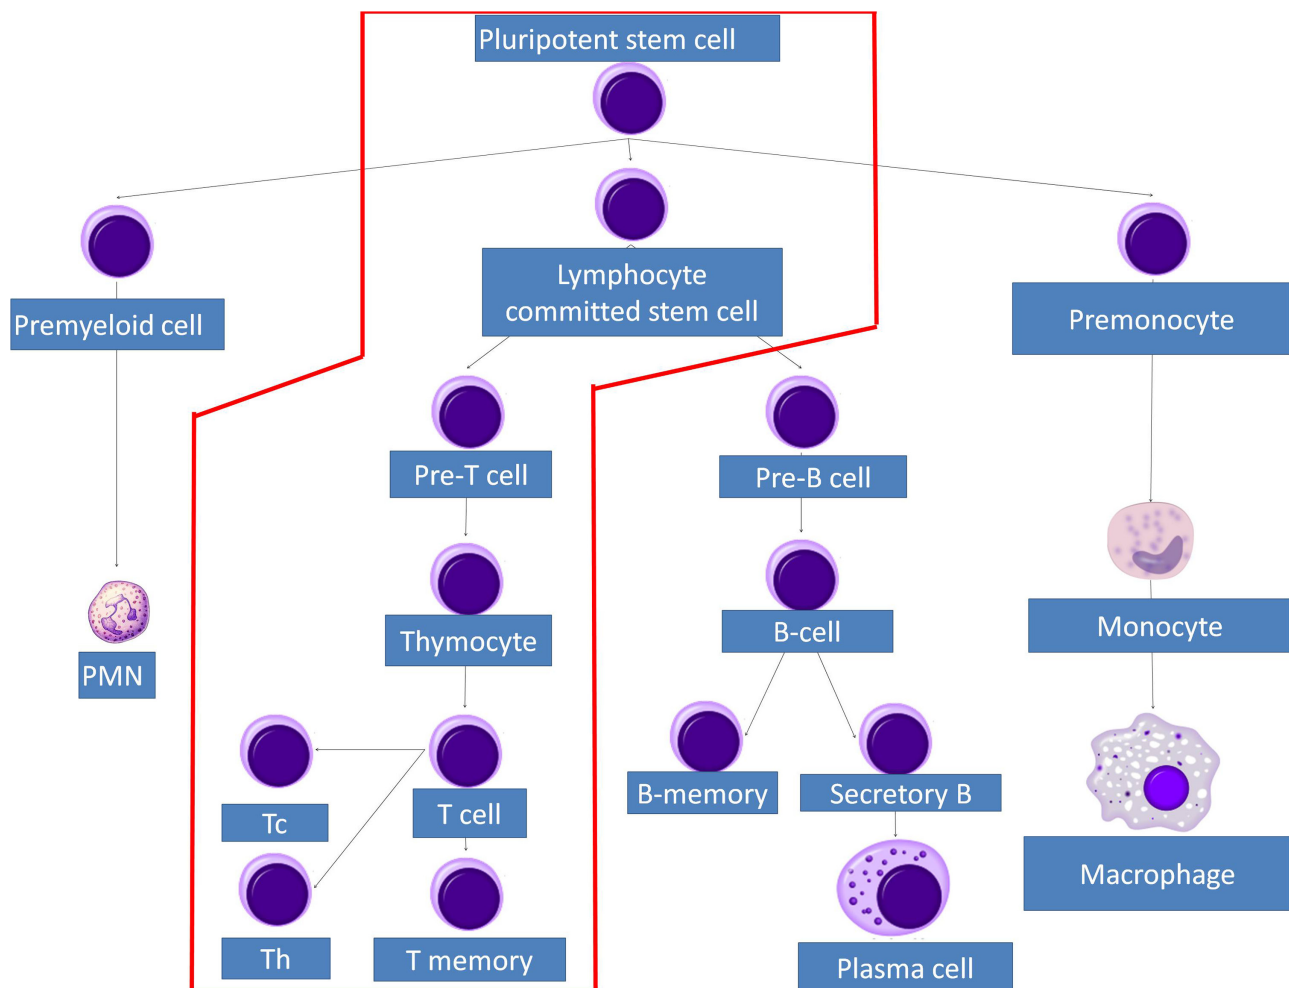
Pluripotent stem cell

Premyeloid cell

Lymphocyte committed stem cell

Premonocyte

Pre-T cell

Pre-B cell

PMN

Thymocyte

B-cell

Monocyte

Tc

T cell

B-memory

Secretory B

Th

T memory

Plasma cell

Macrophage